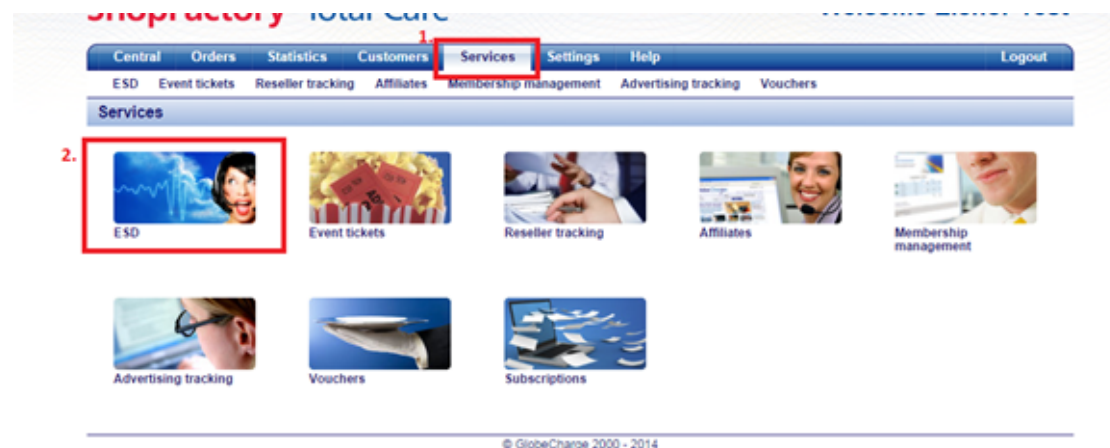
Shopfactory Total Care

Welcome Lisner Test

1.

Central Orders Statistics Customers Services Settings Help Logout

ESD Event tickets Reseller tracking Affiliates Membership management Advertising tracking Vouchers

Services

2.

ESD

Event tickets

Reseller tracking

Affiliates

Membership management

Advertising tracking

Vouchers

Subscriptions

© GlobeCharge 2000 - 2014